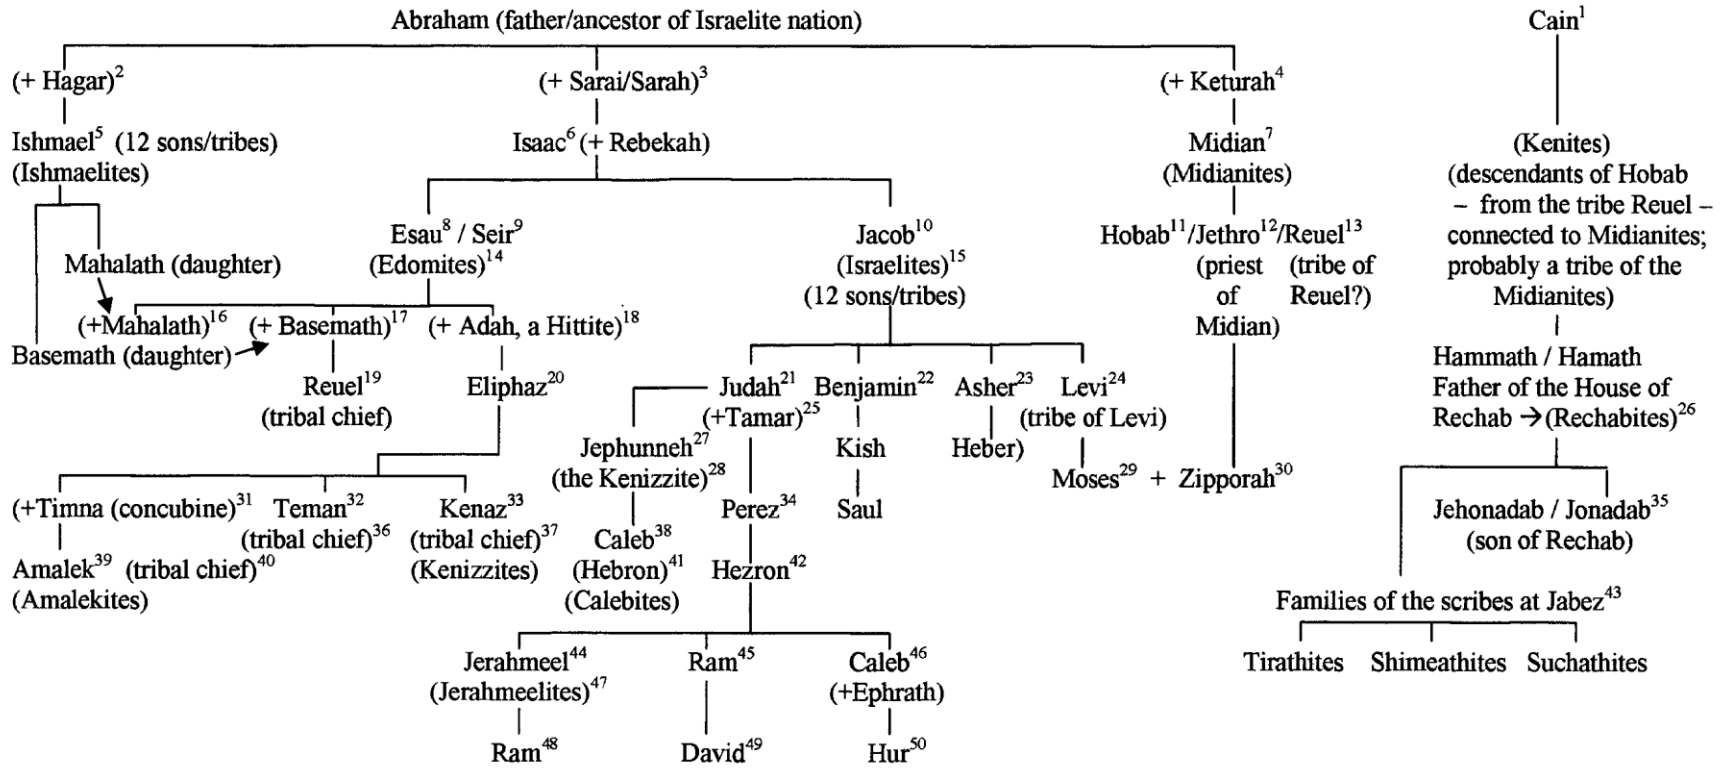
Abraham (father/ancestor of Israelite nation)

Cain$^1$

(+ Hagar)$^2$

(+ Sarai/Sarah)$^3$

(+ Keturah$^4$

Ishmael$^5$ (12 sons/tribes) (Ishmaelites)

Isaac$^6$ (+ Rebekah)

Midian$^7$ (Midianites)

(Kenites) (descendants of Hobab – from the tribe Reuel – connected to Midianites; probably a tribe of the Midianites)

Mahalath (daughter)

Esau$^8$ / Seir$^9$ (Edomites)$^{14}$

Jacob$^{10}$ (Israelites)$^{15}$ (12 sons/tribes)

Hobab$^{11}$/Jethro$^{12}$/Reuel$^{13}$ (priest of Midian) (tribe of Reuel?)

(+Mahalath)$^{16}$ (+ Basemath)$^{17}$ (+ Adah, a Hittite)$^{18}$

Basemath (daughter)

Reuel$^{19}$ (tribal chief)

Eliphaz$^{20}$

Judah$^{21}$ (+Tamar)$^{25}$

Benjamin$^{22}$

Asher$^{23}$

Levi$^{24}$ (tribe of Levi)

Hammath / Hamath Father of the House of Rechab → (Rechabites)$^{26}$

Jephunneh$^{27}$ (the Kenizzite)$^{28}$

Kish

Heber)

Moses$^{29}$ + Zipporah$^{30}$

(+Timna (concubine)$^{31}$

Teman$^{32}$ (tribal chief)$^{36}$

Kenaz$^{33}$ (tribal chief)$^{37}$ (Kenizzites)

Perez$^{34}$

Saul

Jehonadab / Jonadab$^{35}$ (son of Rechab)

Amalek$^{39}$ (tribal chief)$^{40}$ (Amalekites)

Caleb$^{38}$ (Hebron)$^{41}$ (Calebites)

Hezron$^{42}$

Families of the scribes at Jabez$^{43}$

Jerahmeel$^{44}$ (Jerahmeelites)$^{47}$

Ram$^{45}$

Caleb$^{46}$ (+Ephrath)

Tirathites Shimeathites Suchathites

Ram$^{48}$

David$^{49}$

Hur$^{50}$